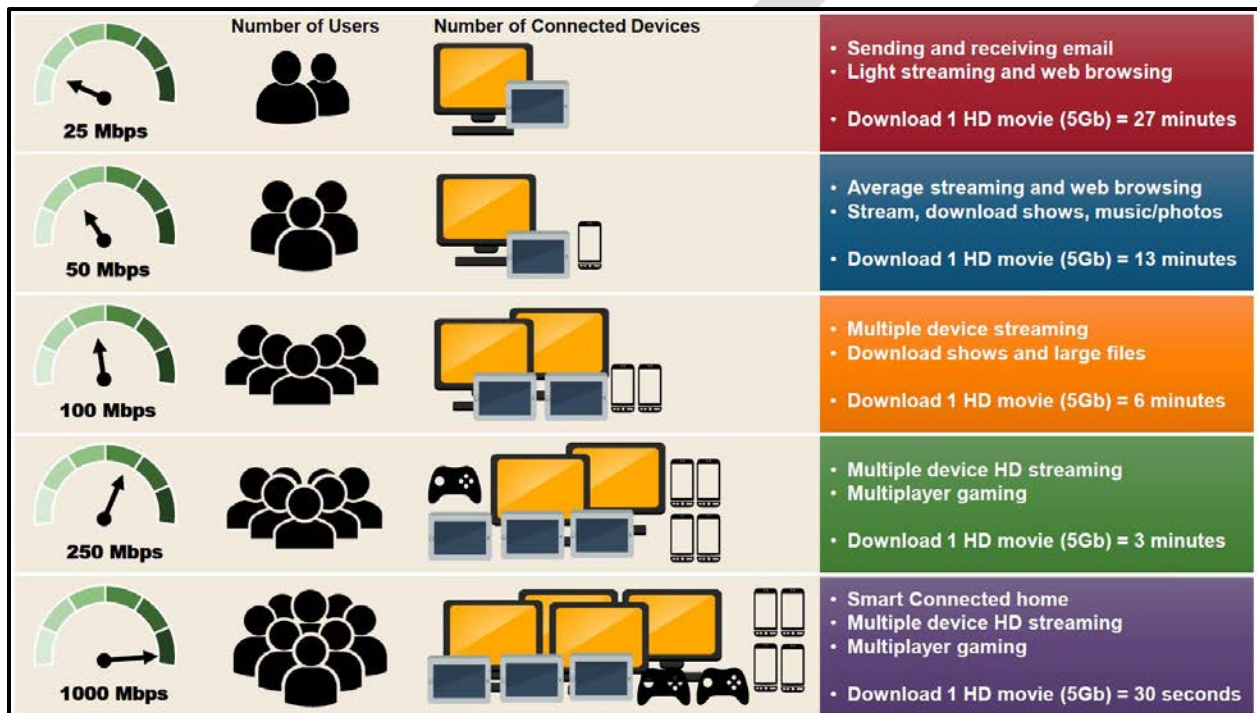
Number of Users

Number of Connected Devices

25 Mbps

• Sending and receiving email
• Light streaming and web browsing

• Download 1 HD movie (5Gb) = 27 minutes

50 Mbps

• Average streaming and web browsing
• Stream, download shows, music/photos

• Download 1 HD movie (5Gb) = 13 minutes

100 Mbps

• Multiple device streaming
• Download shows and large files

• Download 1 HD movie (5Gb) = 6 minutes

250 Mbps

• Multiple device HD streaming
• Multiplayer gaming

• Download 1 HD movie (5Gb) = 3 minutes

1000 Mbps

• Smart Connected home
• Multiple device HD streaming
• Multiplayer gaming

• Download 1 HD movie (5Gb) = 30 seconds